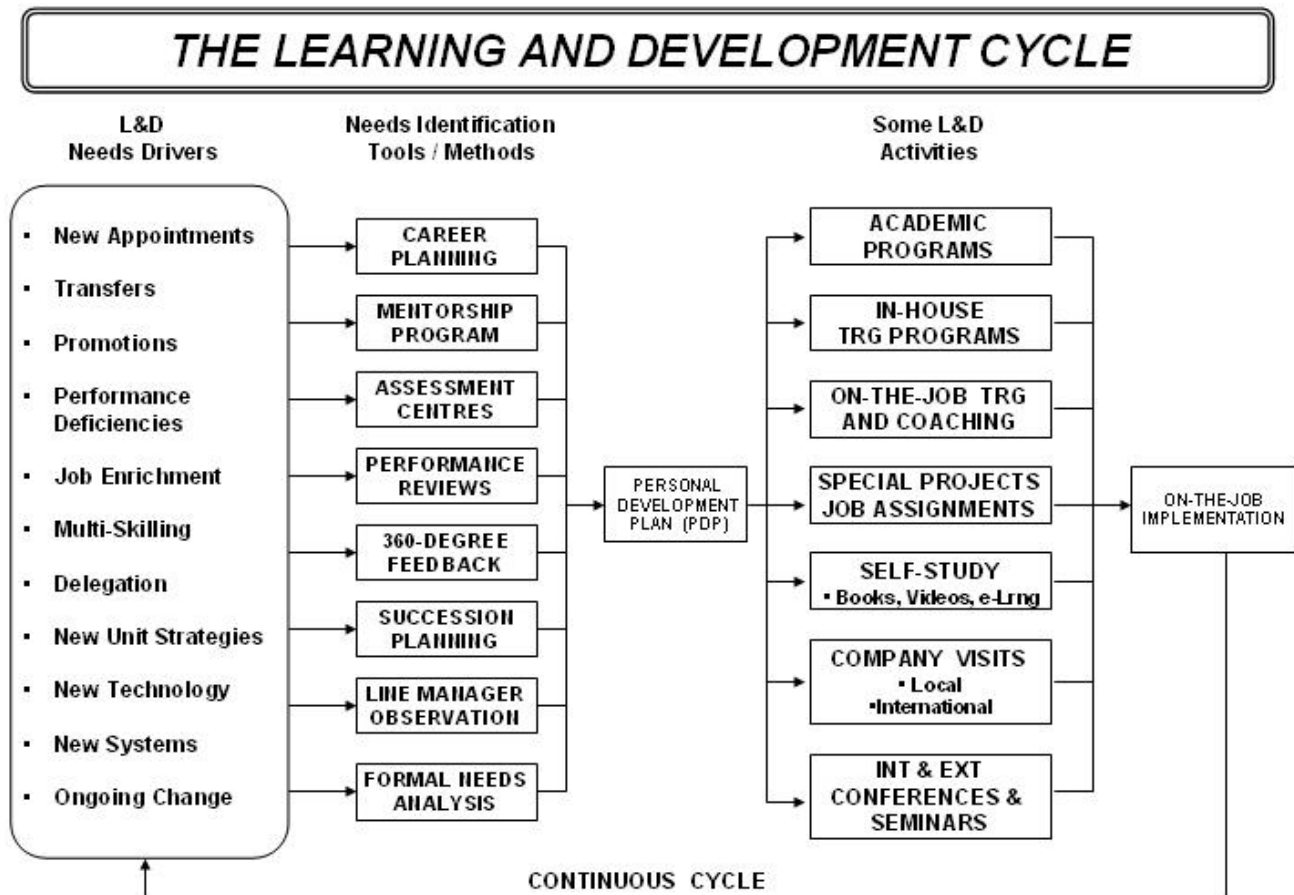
THE LEARNING AND DEVELOPMENT CYCLE

L&D
Needs Drivers

Needs Identification
Tools / Methods

Some L&D
Activities

- New Appointments
- Transfers
- Promotions
- Performance Deficiencies
- Job Enrichment
- Multi-Skilling
- Delegation
- New Unit Strategies
- New Technology
- New Systems
- Ongoing Change

CAREER PLANNING

MENTORSHIP PROGRAM

ASSESSMENT CENTRES

PERFORMANCE REVIEWS

360-DEGREE FEEDBACK

SUCCESSION PLANNING

LINE MANAGER OBSERVATION

FORMAL NEEDS ANALYSIS

PERSONAL DEVELOPMENT PLAN (PDP)

ACADEMIC PROGRAMS

IN-HOUSE TRG PROGRAMS

ON-THE-JOB TRG AND COACHING

SPECIAL PROJECTS JOB ASSIGNMENTS

SELF-STUDY
• Books, Videos, e-Lrng

COMPANY VISITS
• Local
•International

INT & EXT CONFERENCES & SEMINARS

ON-THE-JOB IMPLEMENTATION

CONTINUOUS CYCLE